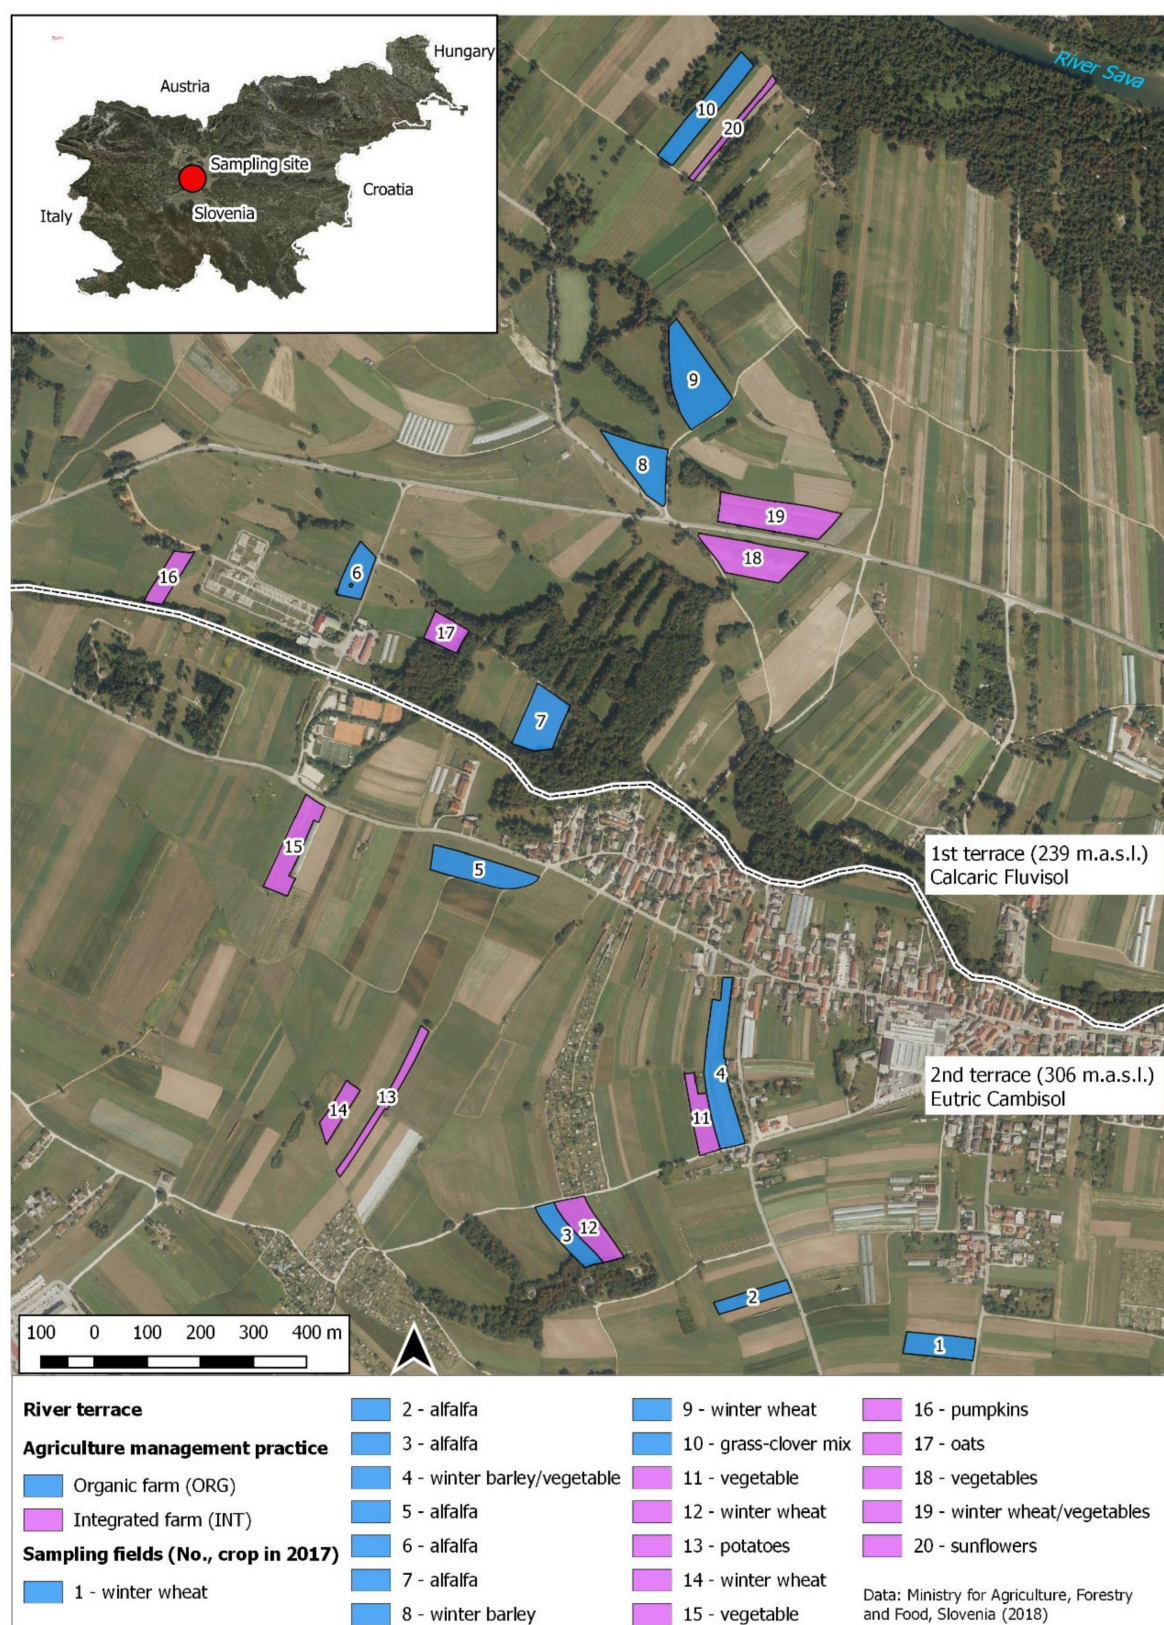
Hungary
Austria
Sampling site
Croatia
Italy
Slovenia

River Sava

10
20
9
8
19
18
16
6
17
7
1st terrace (239 m.a.s.l.)
Calcaric Fluvisol
15
5
2nd terrace (306 m.a.s.l.)
Eutric Cambisol
4
11
14
13
3
12
2
1

100 0 100 200 300 400 m

River terrace
Agriculture management practice
Organic farm (ORG)
Integrated farm (INT)
Sampling fields (No., crop in 2017)
1 - winter wheat
2 - alfalfa
3 - alfalfa
4 - winter barley/vegetable
5 - alfalfa
6 - alfalfa
7 - alfalfa
8 - winter barley
9 - winter wheat
10 - grass-clover mix
11 - vegetable
12 - winter wheat
13 - potatoes
14 - winter wheat
15 - vegetable
16 - pumpkins
17 - oats
18 - vegetables
19 - winter wheat/vegetables
20 - sunflowers
Data: Ministry for Agriculture, Forestry and Food, Slovenia (2018)